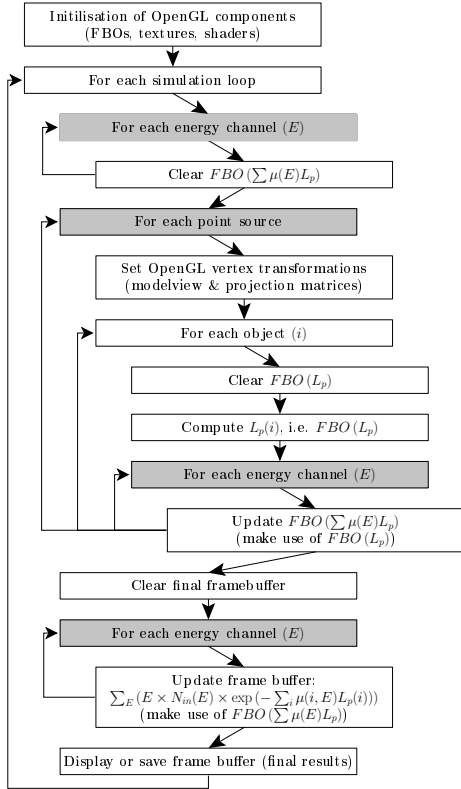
Initilisation of OpenGL components (FBOs, textures, shaders)

For each simulation loop

For each energy channel $(E)$

Clear $FBO\left(\sum \mu(E)L_p\right)$

For each point source

Set OpenGL vertex transformations (modelview & projection matrices)

For each object $(i)$

Clear $FBO\left(L_p\right)$

Compute $L_p(i)$, i.e. $FBO\left(L_p\right)$

For each energy channel $(E)$

Update $FBO\left(\sum \mu(E)L_p\right)$ (make use of $FBO\left(L_p\right)$)

Clear final framebuffer

For each energy channel $(E)$

Update frame buffer: $\sum_E \left(E \times N_{in}(E) \times \exp\left(-\sum_i \mu(i,E)L_p(i)\right)\right)$ (make use of $FBO\left(\sum \mu(E)L_p\right)$)

Display or save frame buffer (final results)